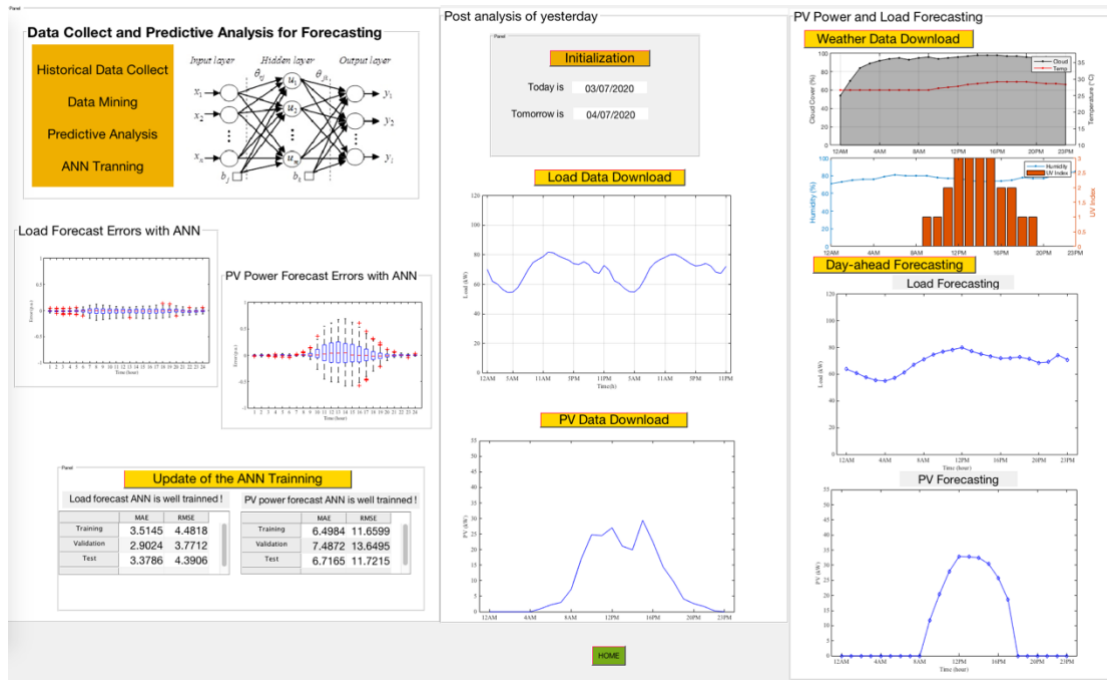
Panel

Data Collect and Predictive Analysis for Forecasting

Historical Data Collect

Data Mining

Predictive Analysis

ANN Tranning

Input layer Hidden layer Output layer

$\theta_{ij}$ $\theta_{jk}$

$x_1$ $x_2$ $x_n$ $u_1$ $u_2$ $u_m$ $y_1$ $y_2$ $y_l$ $b_j$ $b_k$

Load Forecast Errors with ANN

Error (p.u.)

1 2 3 4 5 6 7 8 9 10 11 12 13 14 15 16 17 18 19 20 21 22 23 24

Time (hour)

PV Power Forecast Errors with ANN

Error (p.u.)

1 2 3 4 5 6 7 8 9 10 11 12 13 14 15 16 17 18 19 20 21 22 23 24

Time (hour)

Panel

Update of the ANN Trainning

Load forecast ANN is well trainned !

| | MAE | RMSE |
|---|---|---|
| Training | 3.5145 | 4.4818 |
| Validation | 2.9024 | 3.7712 |
| Test | 3.3786 | 4.3906 |

PV power forecast ANN is well trainned !

| | MAE | RMSE |
|---|---|---|
| Training | 6.4984 | 11.6599 |
| Validation | 7.4872 | 13.6495 |
| Test | 6.7165 | 11.7215 |

Post analysis of yesterday

Panel

Initialization

Today is 03/07/2020

Tomorrow is 04/07/2020

Load Data Download

Load (kW)

120 100 80 60 40 20 0

12AM 5AM 11AM 5PM 11PM 5AM 11AM 5PM 11PM

Time(h)

PV Data Download

PV (kW)

55 50 45 40 35 30 25 20 15 10 5 0

12AM 4AM 8AM 12PM 16PM 20PM 23PM

PV Power and Load Forecasting

Weather Data Download

Cloud Cover (%)

Temperature (°C)

Cloud

Temp

12AM 4AM 8AM 12PM 16PM 20PM 23PM

Humidity (%)

UV Index

Humidity

UV Index

12AM 4AM 8AM 12PM 16PM 20PM 23PM

Day-ahead Forecasting

Load Forecasting

Load (kW)

120 100 80 60 40 20 0

12AM 4AM 8AM 12PM 16PM 20PM 23PM

Time (hour)

PV Forecasting

PV (kW)

55 50 45 40 35 30 25 20 15 10 5 0

12AM 4AM 8AM 12PM 16PM 20PM 23PM

Time (hour)

HOME